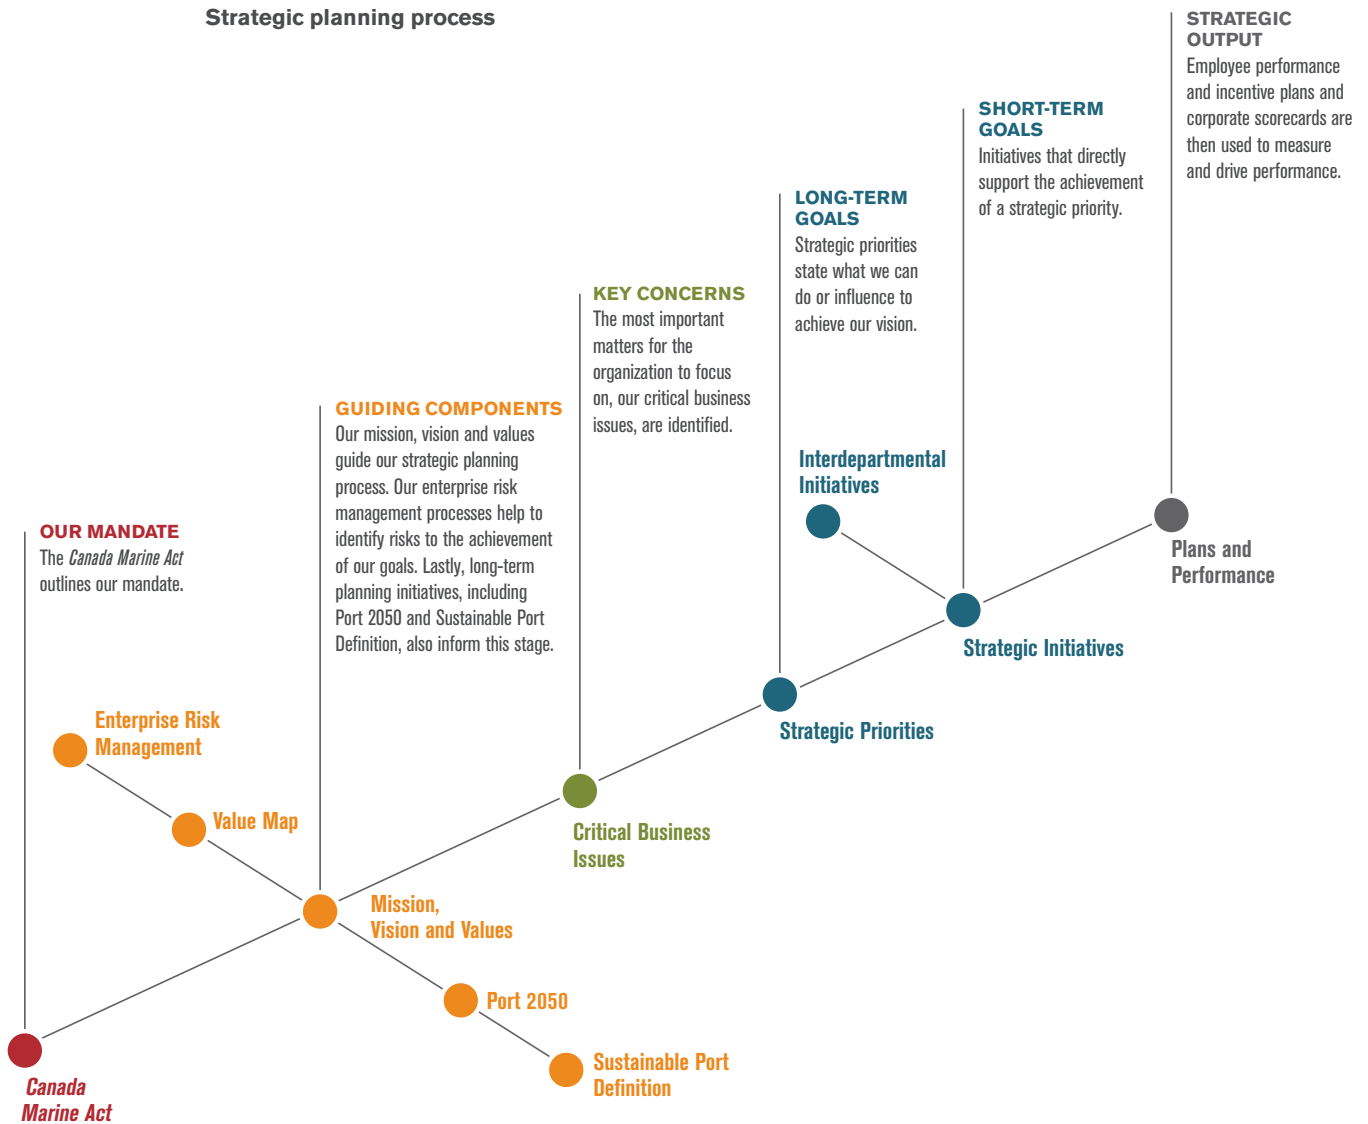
Strategic planning process

OUR MANDATE
The *Canada Marine Act* outlines our mandate.

GUIDING COMPONENTS
Our mission, vision and values guide our strategic planning process. Our enterprise risk management processes help to identify risks to the achievement of our goals. Lastly, long-term planning initiatives, including Port 2050 and Sustainable Port Definition, also inform this stage.

KEY CONCERNS
The most important matters for the organization to focus on, our critical business issues, are identified.

LONG-TERM GOALS
Strategic priorities state what we can do or influence to achieve our vision.

SHORT-TERM GOALS
Initiatives that directly support the achievement of a strategic priority.

STRATEGIC OUTPUT
Employee performance and incentive plans and corporate scorecards are then used to measure and drive performance.

Interdepartmental Initiatives

Plans and Performance

Strategic Initiatives

Strategic Priorities

Enterprise Risk Management

Value Map

Critical Business Issues

Mission, Vision and Values

Port 2050

Sustainable Port Definition

*Canada Marine Act*